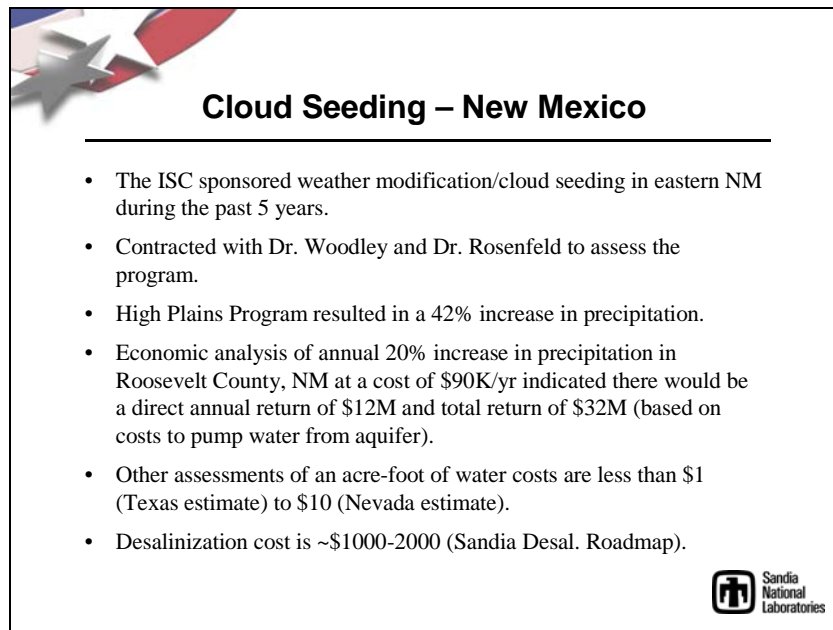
Cloud Seeding – New Mexico

- The ISC sponsored weather modification/cloud seeding in eastern NM during the past 5 years.
- Contracted with Dr. Woodley and Dr. Rosenfeld to assess the program.
- High Plains Program resulted in a 42% increase in precipitation.
- Economic analysis of annual 20% increase in precipitation in Roosevelt County, NM at a cost of \$90K/yr indicated there would be a direct annual return of \$12M and total return of \$32M (based on costs to pump water from aquifer).
- Other assessments of an acre-foot of water costs are less than \$1 (Texas estimate) to \$10 (Nevada estimate).
- Desalinization cost is ~\$1000-2000 (Sandia Desal. Roadmap).

Sandia National Laboratories